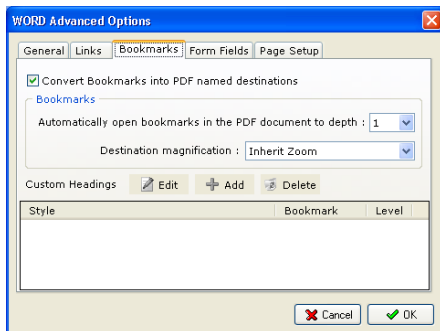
WORD Advanced Options

General | Links | Bookmarks | Form Fields | Page Setup

Convert Bookmarks into PDF named destinations

Bookmarks

Automatically open bookmarks in the PDF document to depth : 1

Destination magnification : Inherit Zoom

Custom Headings Edit Add Delete

| Style | Bookmark | Level |
|---|---|---|

Cancel OK